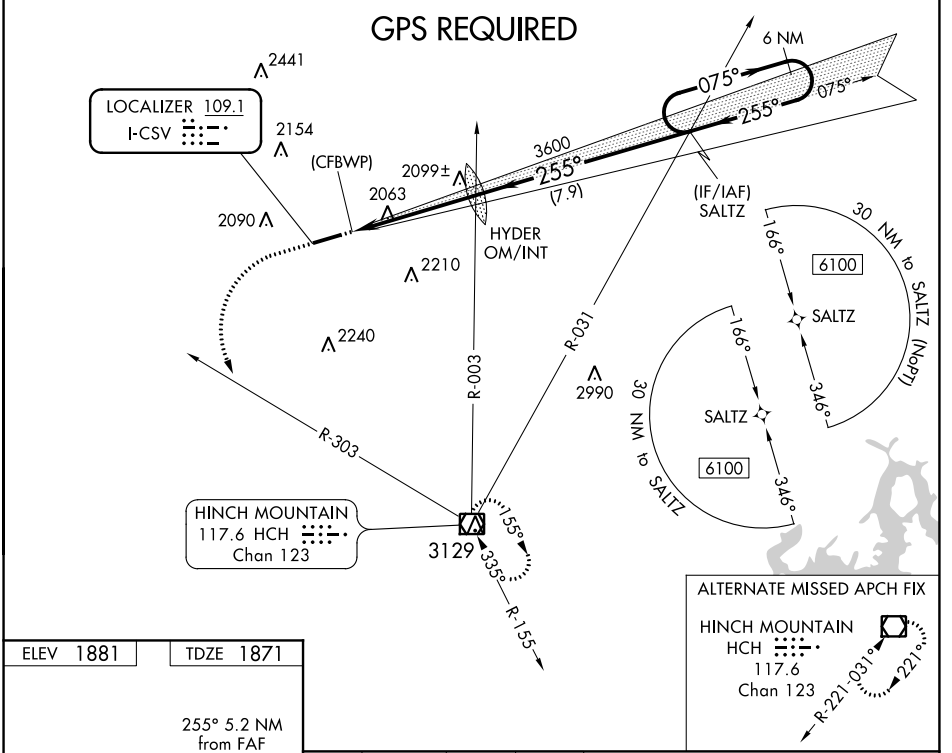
GPS REQUIRED

2441

LOCALIZER 109.1
I-CSV

2154

(CFBWP)

2099±

2063

2090

3600
255°
(7.9)

HYDER
OM/INT

6 NM
075°
255°
075°

(IF/IAF)
SALTZ

2210

2240

R-003

R-031

2990

30 NM to SALTZ (NoPT)
166°
6100
SALTZ
346°

166°
SALTZ
30 NM to SALTZ
6100
346°

R-303

HINCH MOUNTAIN
117.6 HCH
Chan 123

3129
155°
335°
R-155

ALTERNATE MISSED APCH FIX
HINCH MOUNTAIN
HCH
117.6
Chan 123
R-221
031°
221°

ELEV 1881
TDZE 1871

255° 5.2 NM
from FAF